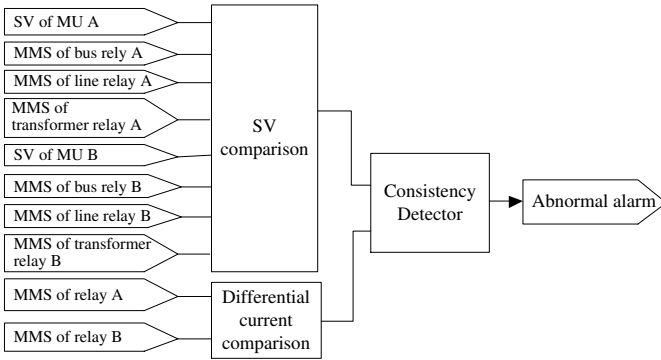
SV of MU A

MMS of bus rely A

MMS of line relay A

MMS of transformer relay A

SV of MU B

MMS of bus rely B

MMS of line relay B

MMS of transformer relay B

MMS of relay A

MMS of relay B

SV comparison

Differential current comparison

Consistency Detector

Abnormal alarm